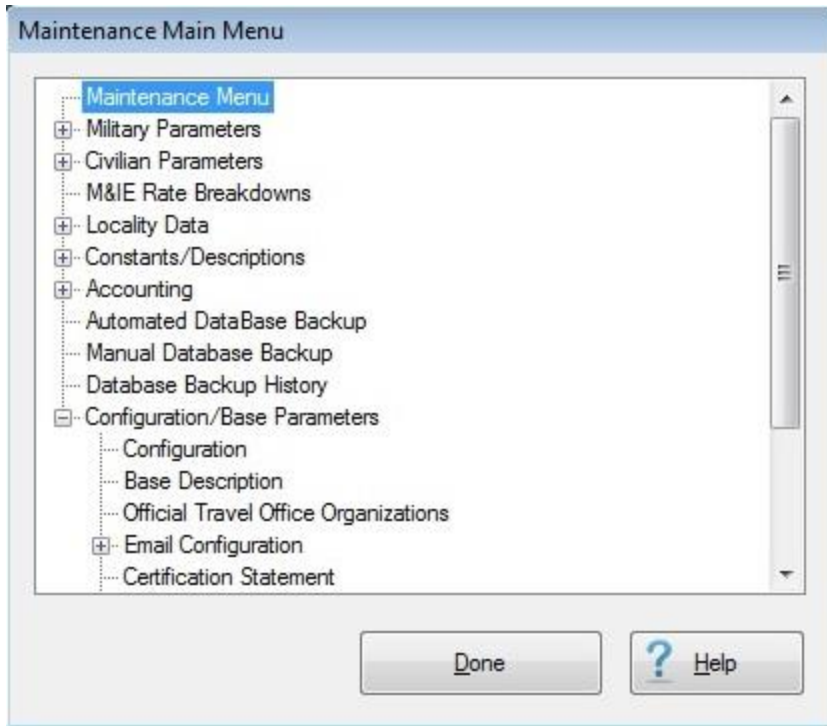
Maintenance Main Menu

Maintenance Menu
Military Parameters
Civilian Parameters
M&IE Rate Breakdowns
Locality Data
Constants/Descriptions
Accounting
Automated DataBase Backup
Manual Database Backup
Database Backup History
Configuration/Base Parameters
Configuration
Base Description
Official Travel Office Organizations
Email Configuration
Certification Statement

Done
Help